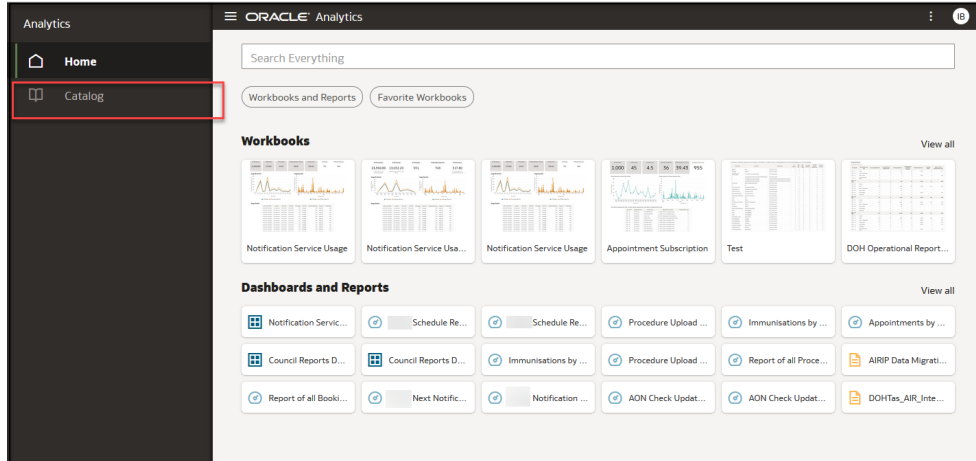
Analytics

Home

Catalog

ORACLE Analytics

IB

Search Everything

Workbooks and Reports

Favorite Workbooks

Workbooks

View all

Notification Service Usage

Notification Service Usa...

Notification Service Usage

Appointment Subscription

Test

DOH Operational Report...

Dashboards and Reports

View all

Notification Servic...

Schedule Re...

Schedule Re...

Procedure Upload ...

Immunisations by ...

Appointments by ...

Council Reports D...

Council Reports D...

Immunisations by ...

Procedure Upload ...

Report of all Proce...

AIRIP Data Migrati...

Report of all Booki...

Next Notific...

Notification ...

AON Check Updat...

AON Check Updat...

DOHTas_AIR_Inte...